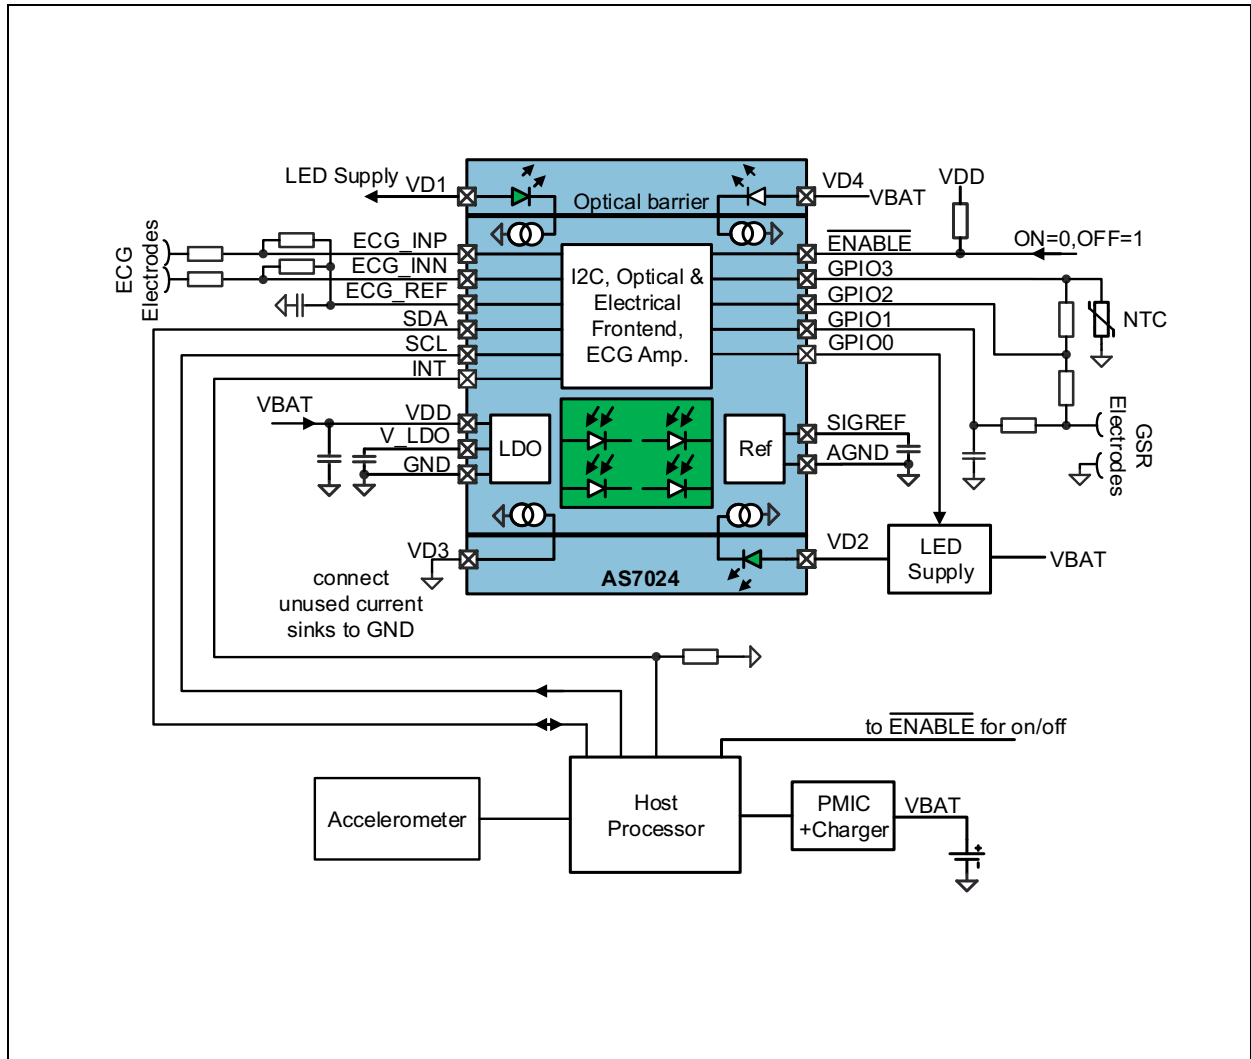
LED Supply
VD1
Optical barrier
VD4
VBAT
VDD
ECG Electrodes
ECG_INP
ECG_INN
ECG_REF
SDA
SCL
INT
I2C, Optical & Electrical Frontend, ECG Amp.
$\overline{\text{ENABLE}}$
ON=0,OFF=1
GPIO3
GPIO2
GPIO1
GPIO0
NTC
VBAT
VDD
V_LDO
GND
LDO
Ref
SIGREF
AGND
GSR Electrodes
VD3
VD2
AS7024
LED Supply
VBAT
connect unused current sinks to GND
to $\overline{\text{ENABLE}}$ for on/off
Accelerometer
Host Processor
PMIC +Charger
VBAT